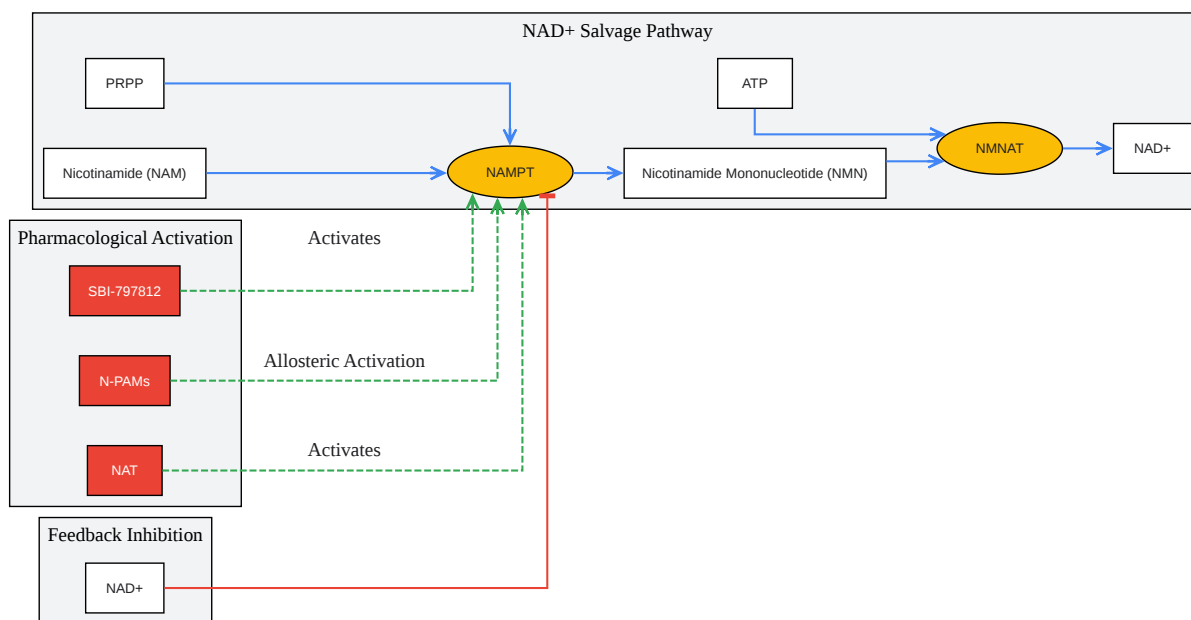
NAD+ Salvage Pathway

PRPP

ATP

Nicotinamide (NAM)

NAMPT

Nicotinamide Mononucleotide (NMN)

NMNAT

NAD+

Pharmacological Activation

Activates

SBI-797812

Allosteric Activation

N-PAMs

Activates

NAT

Feedback Inhibition

NAD+